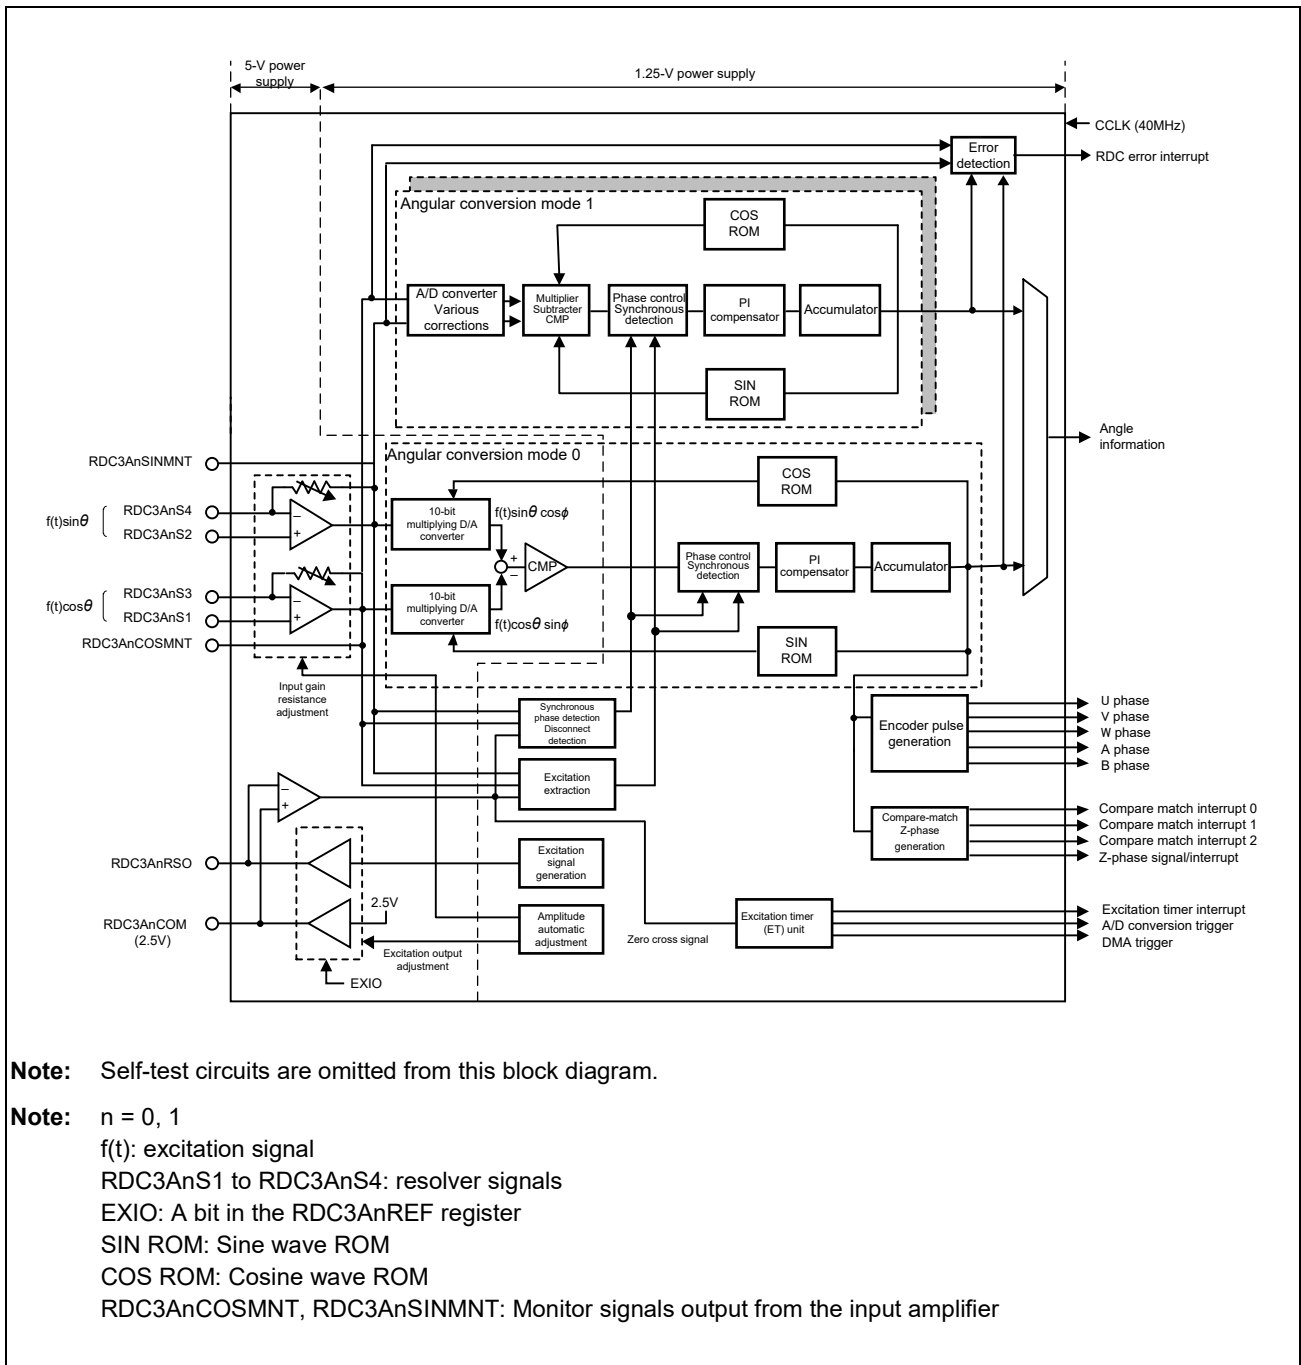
5-V power supply

1.25-V power supply

CCLK (40MHz)

Error detection

RDC error interrupt

Angular conversion mode 1

COS ROM

A/D converter Various corrections

Multiplier Subtracter CMP

Phase control Synchronous detection

PI compensator

Accumulator

SIN ROM

Angle information

RDC3AnSINMNT

Angular conversion mode 0

COS ROM

$f(t)\sin\theta$

RDC3AnS4

RDC3AnS2

10-bit multiplying D/A converter

$f(t)\sin\theta \cos\phi$

+

–

CMP

Phase control Synchronous detection

PI compensator

Accumulator

$f(t)\cos\theta$

RDC3AnS3

RDC3AnS1

10-bit multiplying D/A converter

$f(t)\cos\theta \sin\phi$

RDC3AnCOSMNT

SIN ROM

Input gain resistance adjustment

Synchronous phase detection Disconnect detection

Encoder pulse generation

U phase

V phase

W phase

A phase

B phase

Excitation extraction

Compare-match Z-phase generation

Compare match interrupt 0

Compare match interrupt 1

Compare match interrupt 2

Z-phase signal/interrupt

RDC3AnRSO

Excitation signal generation

2.5V

RDC3AnCOM (2.5V)

Amplitude automatic adjustment

Zero cross signal

Excitation timer (ET) unit

Excitation timer interrupt

A/D conversion trigger

DMA trigger

Excitation output adjustment

EXIO

**Note:** Self-test circuits are omitted from this block diagram.

**Note:** n = 0, 1
f(t): excitation signal
RDC3AnS1 to RDC3AnS4: resolver signals
EXIO: A bit in the RDC3AnREF register
SIN ROM: Sine wave ROM
COS ROM: Cosine wave ROM
RDC3AnCOSMNT, RDC3AnSINMNT: Monitor signals output from the input amplifier